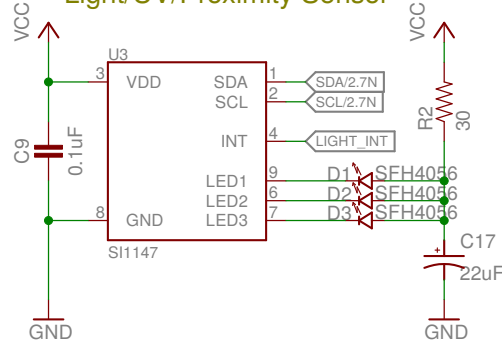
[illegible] Light/UV/Proximity Sensor

VCC

VCC

U3

3 VDD

SDA 1 SDA/2.7N

SCL 2 SCL/2.7N

INT 4 LIGHT_INT

LED1 9 D1 SFH4056

LED2 6 D2 SFH4056

LED3 7 D3 SFH4056

8 GND

SI1147

C9 0.1uF

R2 30

C17 22uF

GND

GND